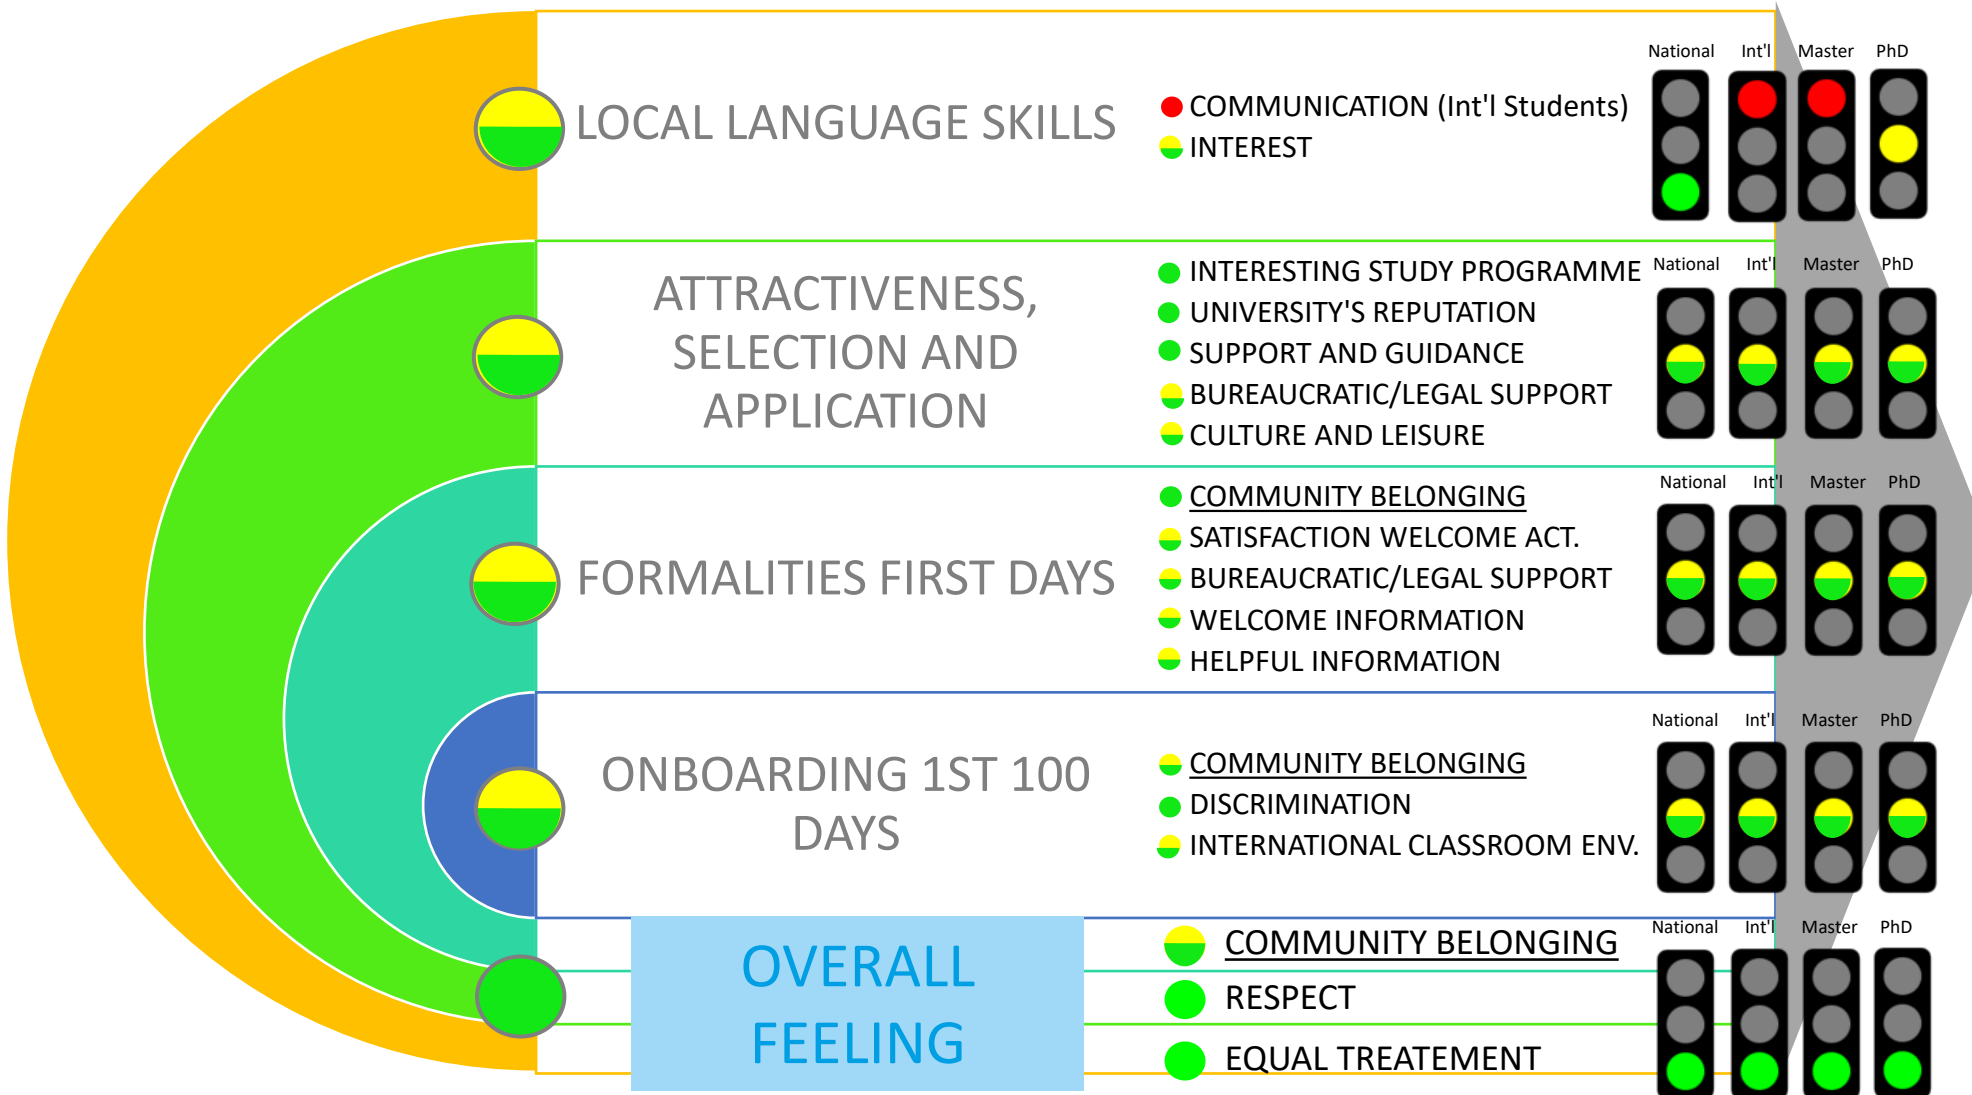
LOCAL LANGUAGE SKILLS

COMMUNICATION (Int'l Students)
INTEREST

National Int'l Master PhD

ATTRACTIVENESS, SELECTION AND APPLICATION

INTERESTING STUDY PROGRAMME
UNIVERSITY'S REPUTATION
SUPPORT AND GUIDANCE
BUREAUCRATIC/LEGAL SUPPORT
CULTURE AND LEISURE

National Int'l Master PhD

FORMALITIES FIRST DAYS

COMMUNITY BELONGING
SATISFACTION WELCOME ACT.
BUREAUCRATIC/LEGAL SUPPORT
WELCOME INFORMATION
HELPFUL INFORMATION

National Int'l Master PhD

ONBOARDING 1ST 100 DAYS

COMMUNITY BELONGING
DISCRIMINATION
INTERNATIONAL CLASSROOM ENV.

National Int'l Master PhD

OVERALL FEELING

COMMUNITY BELONGING
RESPECT
EQUAL TREATEMENT

National Int'l Master PhD